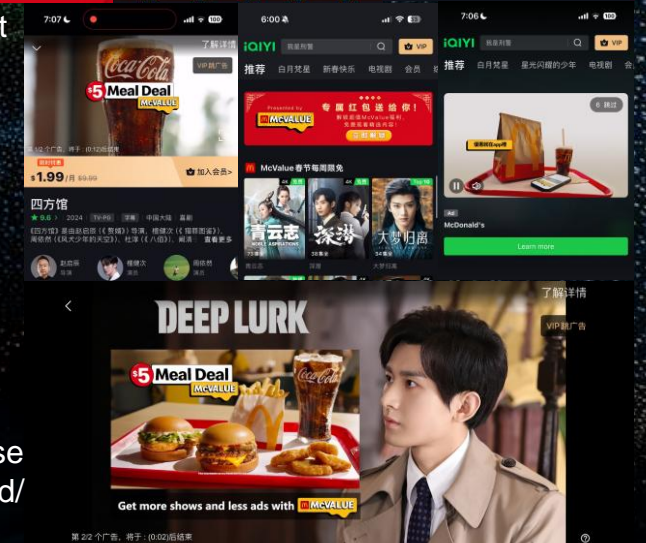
t

7:07
了解详情
VIP跳广告
Coca-Cola
$5 Meal Deal
McVALUE
第1/2个广告，将于：(0:12)后结束
$1.99/月 $9.99
加入会员>
四方馆
9.6 2024 中国大陆 喜剧
《四方馆》是由赵启然（《警醒》）导演，檀健次（《猎罪图鉴》）、周依然（《风犬少年的天空》）、杜淳（《八佰》）... 查看更多
赵启然
檀健次
周依然

6:00
iQIYI 我是刑警 VIP
推荐 白月梵星 新春快乐 电视剧 会员
Presented by McVALUE
专属红包送给你！
立即领取
McValue 春节每周限免
青云志
深潜
大梦归离

7:06
iQIYI 我是刑警 VIP
推荐 白月梵星 星光闪耀的少年 电视剧 会
6 跳过
Ad
McDonald's
Learn more

DEEP LURK
了解详情
VIP跳广告
$5 Meal Deal
McVALUE
Coca-Cola
Get more shows and less ads with McVALUE
第2/2个广告，将于：(0:02)后结束

se
d/